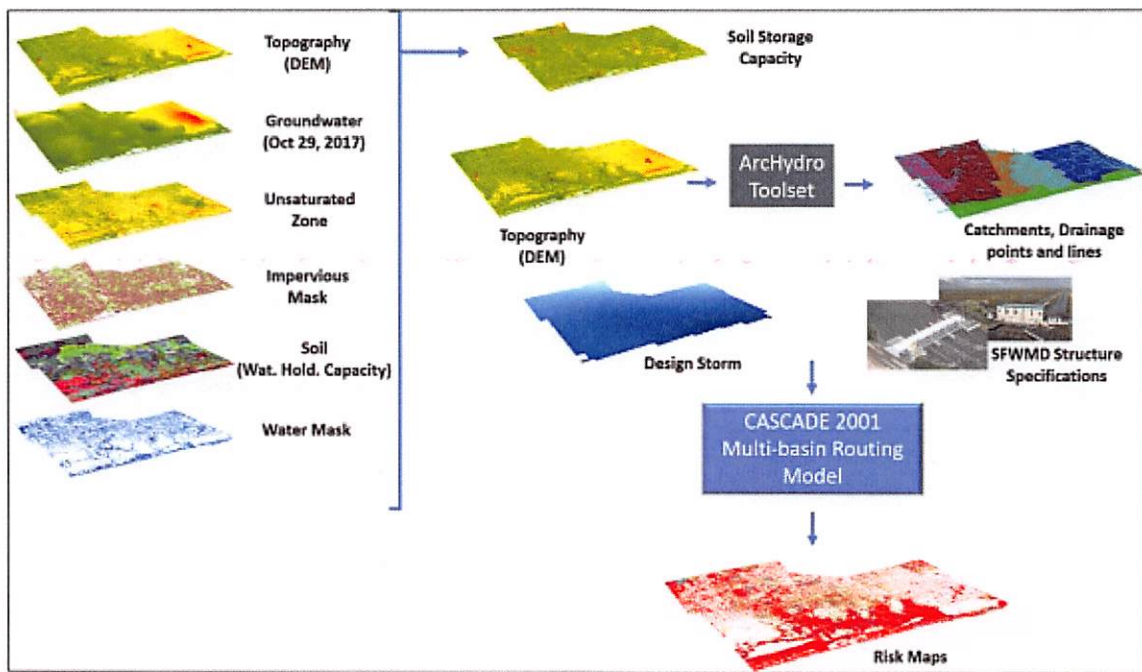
Topography
(DEM)

Groundwater
(Oct 29, 2017)

Unsaturated
Zone

Impervious
Mask

Soil
(Wat. Hold. Capacity)

Water Mask

Soil Storage
Capacity

ArcHydro
Toolset

Topography
(DEM)

Catchments, Drainage
points and lines

Design Storm

SFWMD Structure
Specifications

CASCADE 2001
Multi-basin Routing
Model

Risk Maps